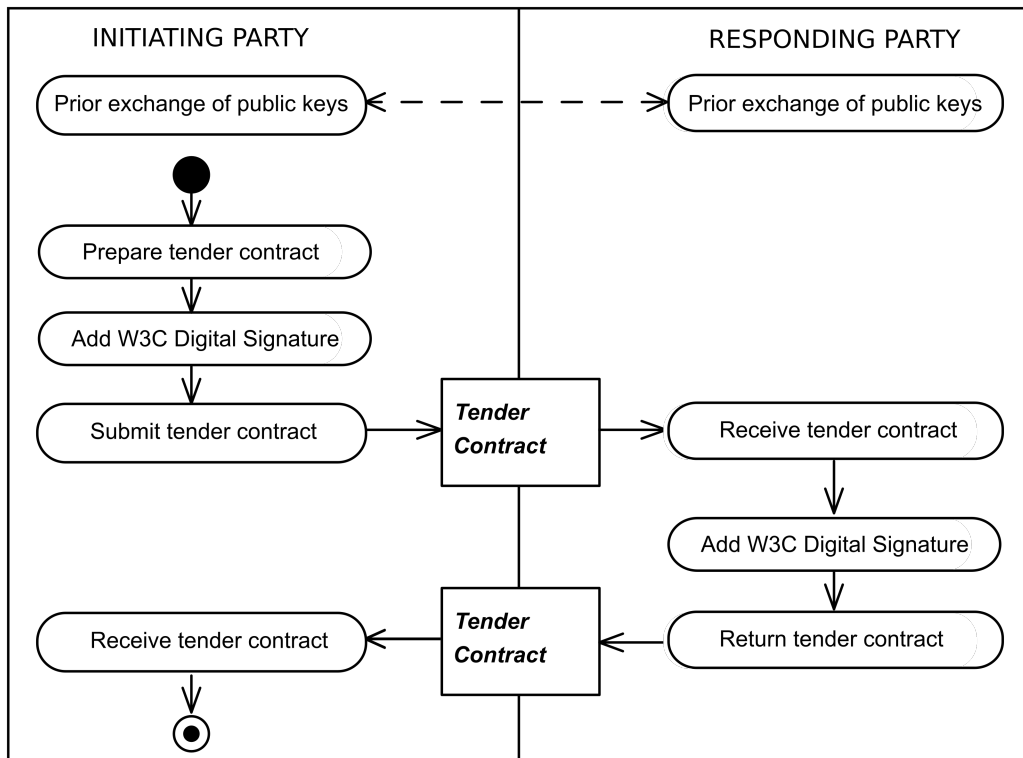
INITIATING PARTY

RESPONDING PARTY

Prior exchange of public keys

Prior exchange of public keys

Prepare tender contract

Add W3C Digital Signature

Submit tender contract

***Tender Contract***

Receive tender contract

Add W3C Digital Signature

***Tender Contract***

Return tender contract

Receive tender contract